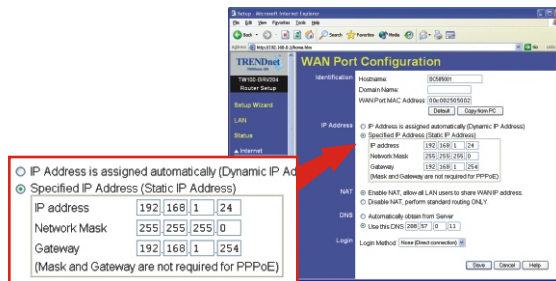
Setup - Microsoft Internet Explorer
File Edit View Favorites Tools Help
Back Search Favorites Media
Address http://192.168.0.1/home.htm
Go

TRENDnet
TW100-BRV204
Router Setup
Setup Wizard
LAN
Status
Internet

WAN Port Configuration

Identification
Hostname: SC58001
Domain Name:
WAN Port MAC Address: 00c082505002
Default Copy from PC

IP Address
IP Address is assigned automatically (Dynamic IP Address)
Specified IP Address (Static IP Address)
| IP address | 192 | 168 | 1 | 24 |
|---|---|---|---|---|
| Network Mask | 255 | 255 | 255 | 0 |
| Gateway | 192 | 168 | 1 | 254 |
(Mask and Gateway are not required for PPPoE)

NAT
Enable NAT, allow all LAN users to share WAN IP address.
Disable NAT, perform standard routing ONLY.

DNS
Automatically obtain from Server
Use this DNS 208 57 0 11

Login
Login Method: None (Direct connection)

Save Cancel Help

IP Address is assigned automatically (Dynamic IP Ad
Specified IP Address (Static IP Address)
| IP address | 192 | 168 | 1 | 24 |
|---|---|---|---|---|
| Network Mask | 255 | 255 | 255 | 0 |
| Gateway | 192 | 168 | 1 | 254 |
(Mask and Gateway are not required for PPPoE)